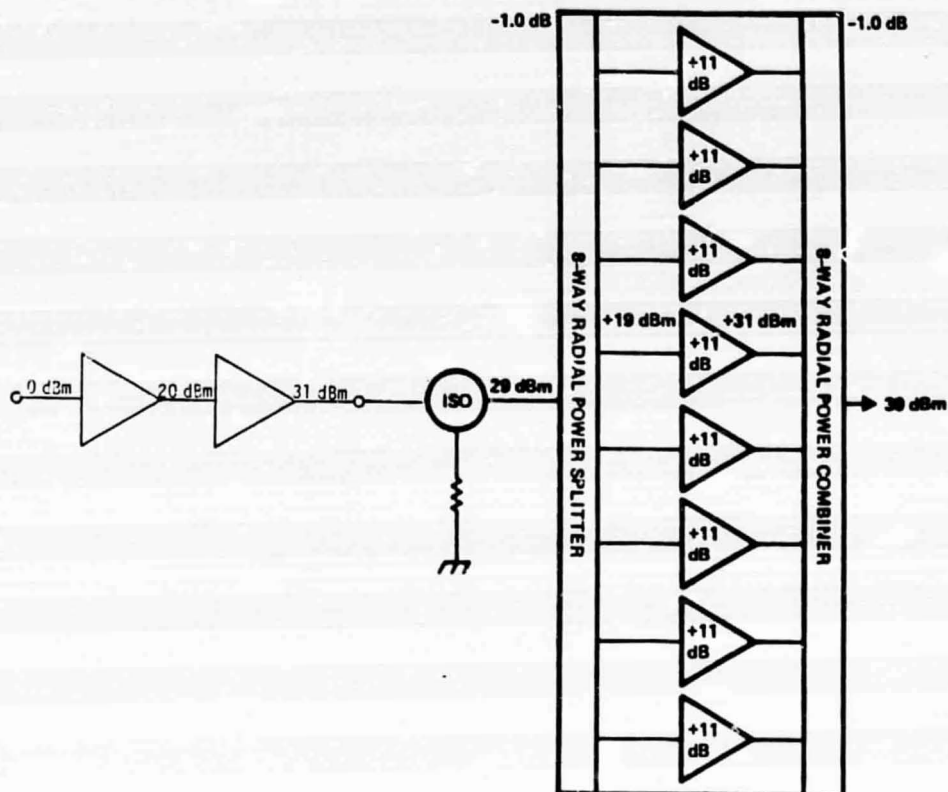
-1.0 dB

-1.0 dB

+11 dB

+11 dB

+11 dB

8-WAY RADIAL POWER SPLITTER

8-WAY RADIAL POWER COMBINER

+19 dBm

+31 dBm

+11 dB

0 dBm

20 dBm

31 dBm

ISO

29 dBm

39 dBm

+11 dB

+11 dB

+11 dB

+11 dB